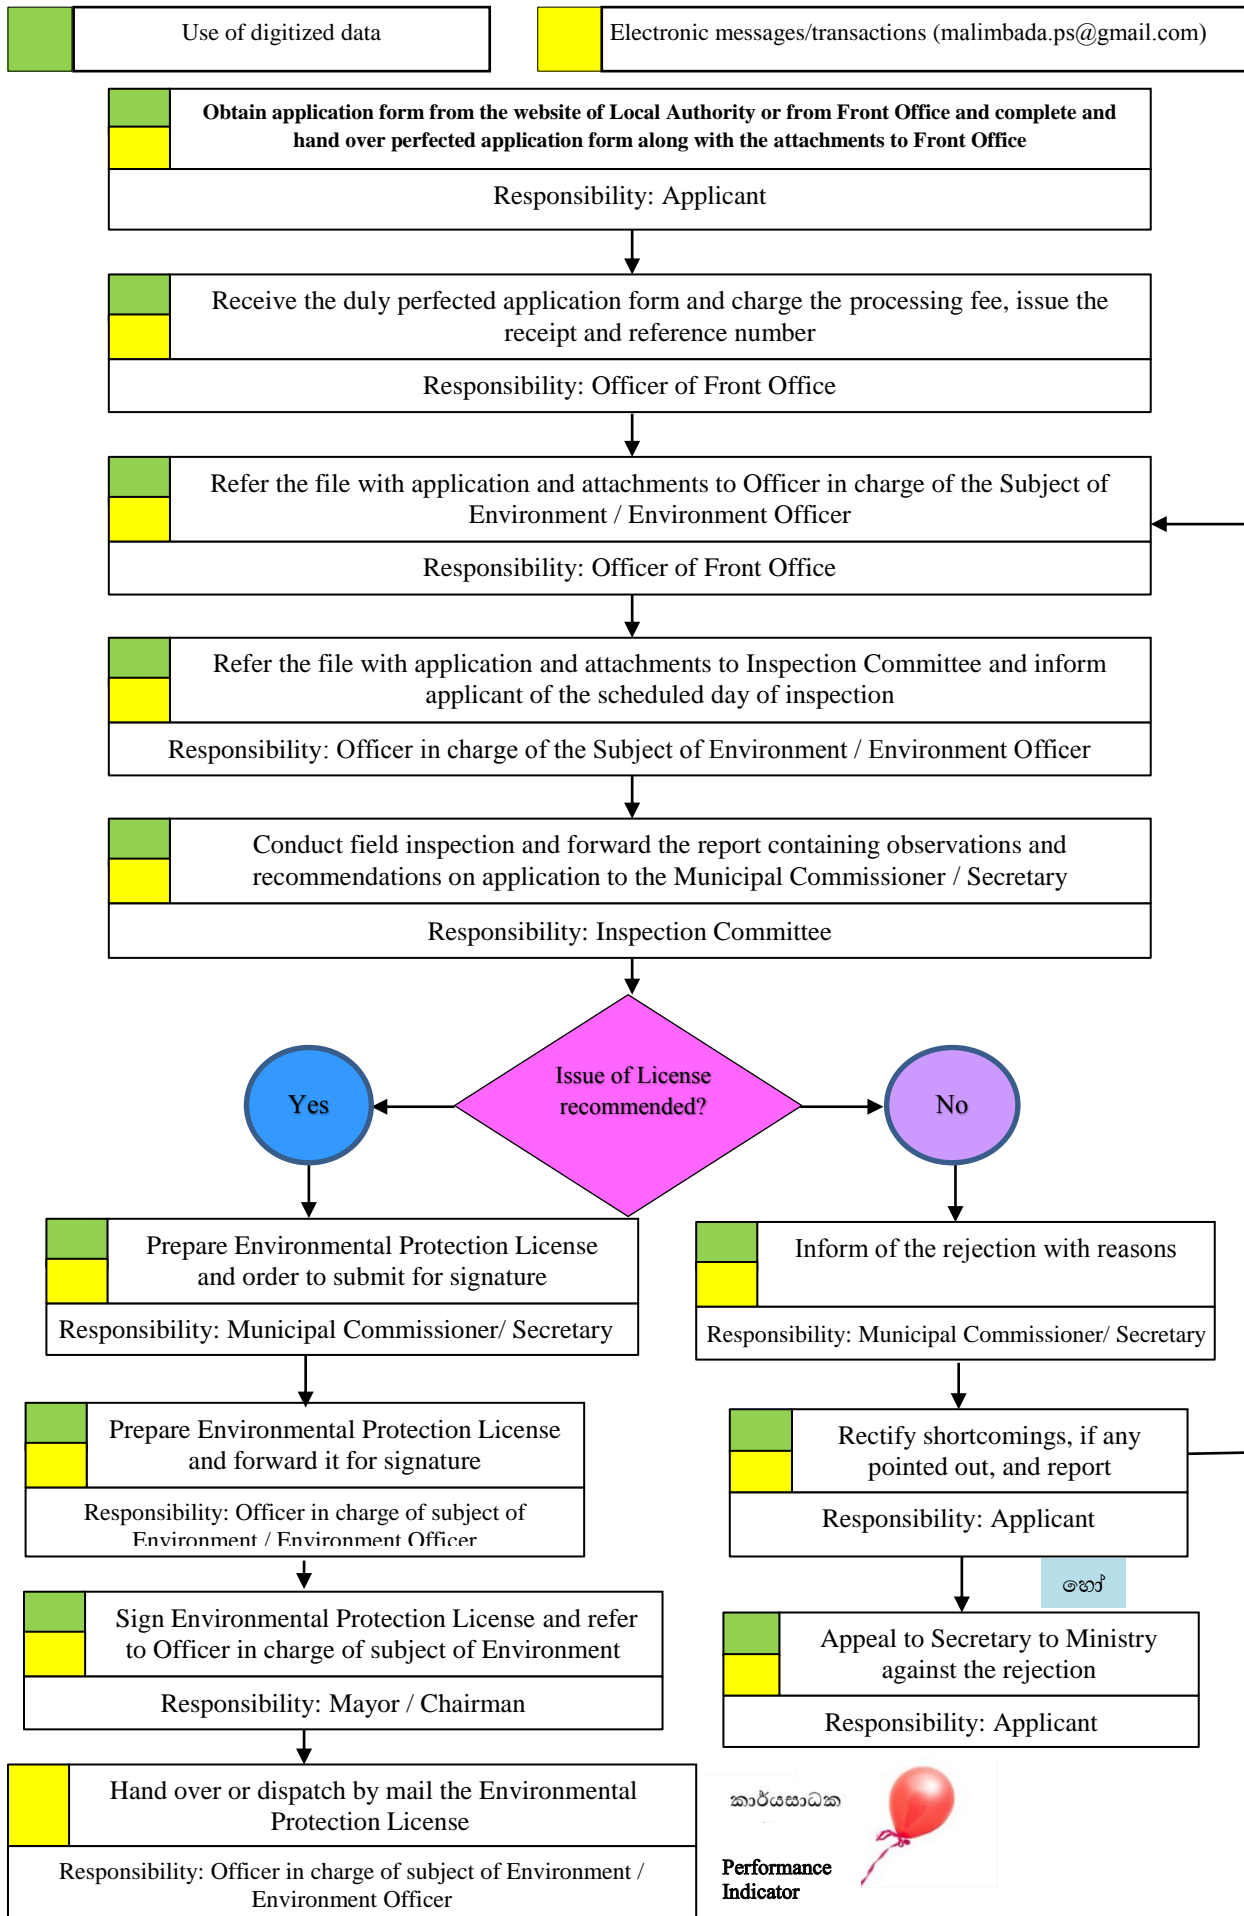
Use of digitized data

Electronic messages/transactions (malimbada.ps@gmail.com)

Obtain application form from the website of Local Authority or from Front Office and complete and hand over perfected application form along with the attachments to Front Office

Responsibility: Applicant

Receive the duly perfected application form and charge the processing fee, issue the receipt and reference number

Responsibility: Officer of Front Office

Refer the file with application and attachments to Officer in charge of the Subject of Environment / Environment Officer

Responsibility: Officer of Front Office

Refer the file with application and attachments to Inspection Committee and inform applicant of the scheduled day of inspection

Responsibility: Officer in charge of the Subject of Environment / Environment Officer

Conduct field inspection and forward the report containing observations and recommendations on application to the Municipal Commissioner / Secretary

Responsibility: Inspection Committee

Issue of License recommended?

Yes

No

Prepare Environmental Protection License and order to submit for signature

Responsibility: Municipal Commissioner/ Secretary

Inform of the rejection with reasons

Responsibility: Municipal Commissioner/ Secretary

Prepare Environmental Protection License and forward it for signature

Responsibility: Officer in charge of subject of Environment / Environment Officer

Rectify shortcomings, if any pointed out, and report

Responsibility: Applicant

හෝ

Sign Environmental Protection License and refer to Officer in charge of subject of Environment

Responsibility: Mayor / Chairman

Appeal to Secretary to Ministry against the rejection

Responsibility: Applicant

Hand over or dispatch by mail the Environmental Protection License

Responsibility: Officer in charge of subject of Environment / Environment Officer

කාර්යසාධක

Performance Indicator